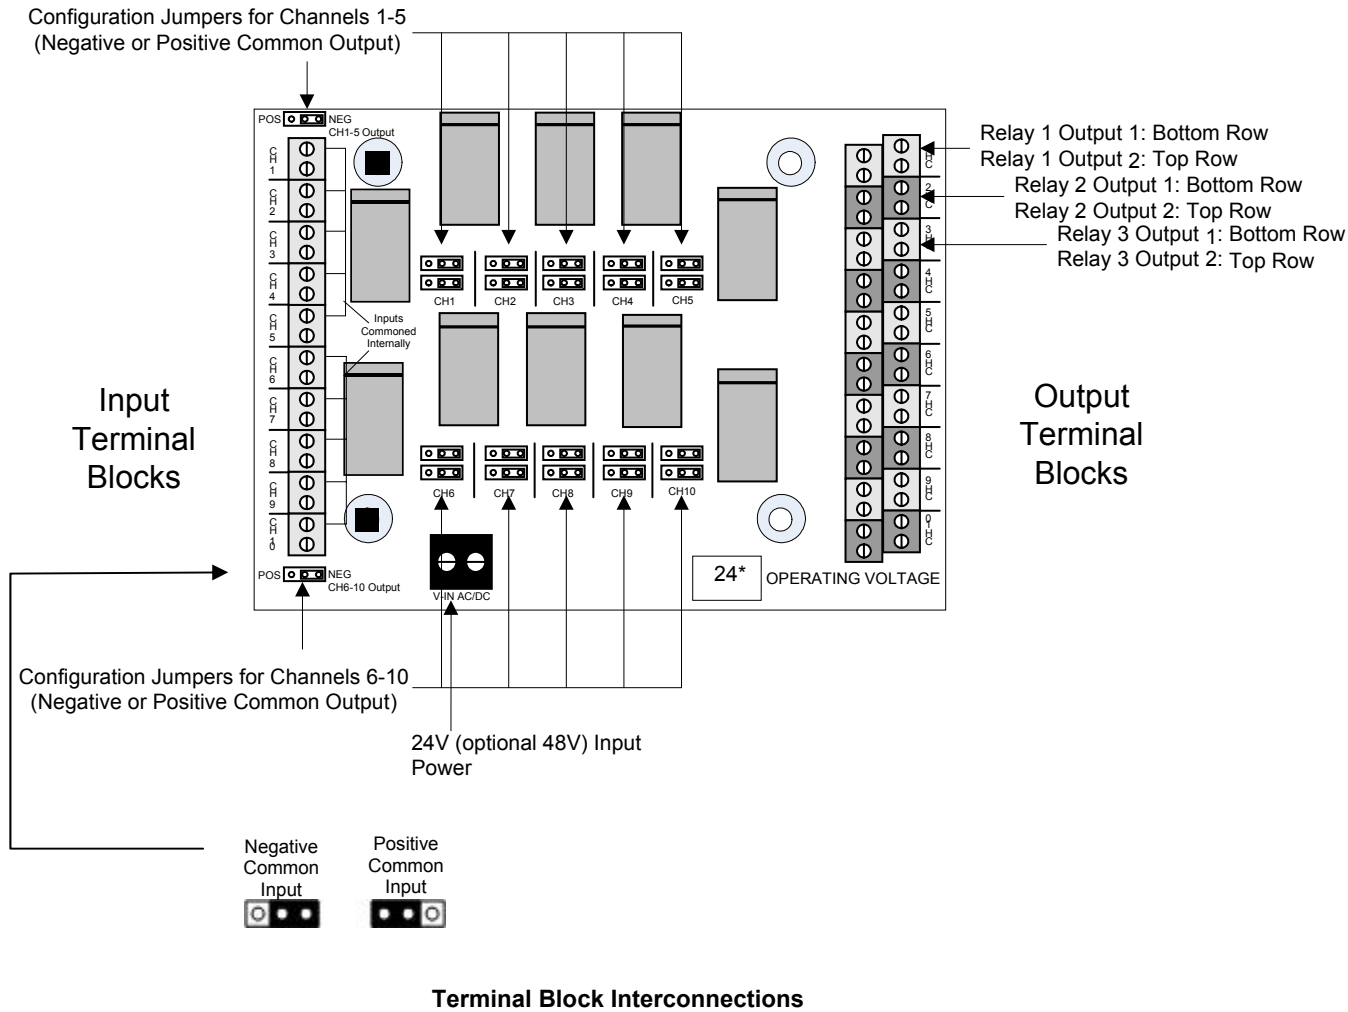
Configuration Jumpers for Channels 1-5
(Negative or Positive Common Output)

POS NEG
CH1-5 Output

CH1
CH2
CH3
CH4
CH5
CH6
CH7
CH8
CH9
CH10

Inputs Commoned Internally

CH1 CH2 CH3 CH4 CH5

CH6 CH7 CH8 CH9 CH10

Relay 1 Output 1: Bottom Row
Relay 1 Output 2: Top Row
Relay 2 Output 1: Bottom Row
Relay 2 Output 2: Top Row
Relay 3 Output 1: Bottom Row
Relay 3 Output 2: Top Row

1HC
2HC
3HC
4HC
5HC
6HC
7HC
8HC
9HC
10HC

Input Terminal Blocks

Output Terminal Blocks

POS NEG
CH6-10 Output

V-IN AC/DC

24* OPERATING VOLTAGE

Configuration Jumpers for Channels 6-10
(Negative or Positive Common Output)

24V (optional 48V) Input Power

Negative Common Input

Positive Common Input

Terminal Block Interconnections